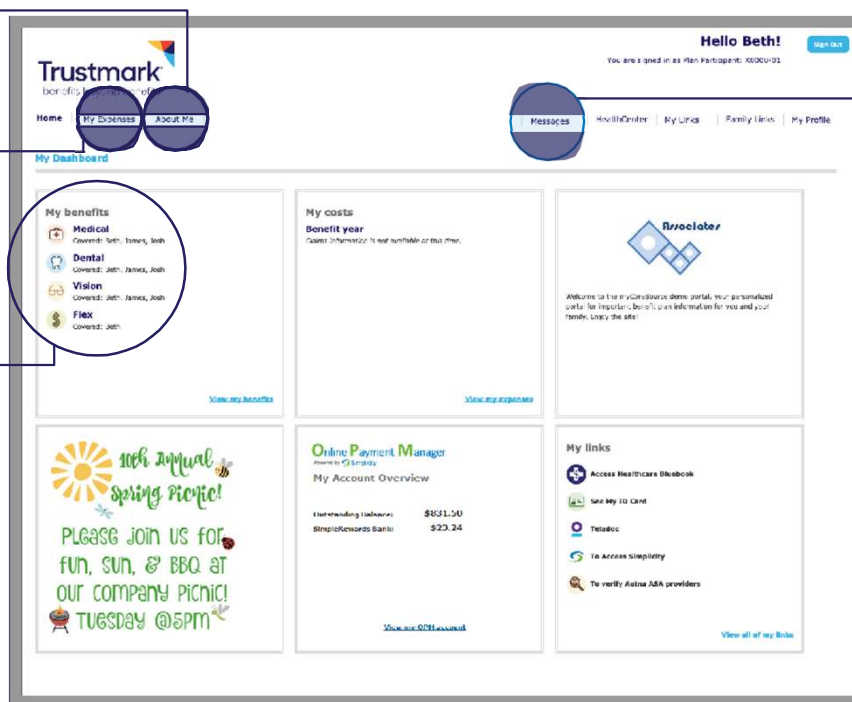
Trustmark
benefits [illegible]

Hello Beth!
You are signed in as Plan Participant: X0000-01
Sign out

Home
My Expenses
About Me
Messages
HealthCenter
My Links
Family Links
My Profile

My Dashboard

My benefits
Medical
Covered: Beth, James, Josh
Dental
Covered: Beth, James, Josh
Vision
Covered: Beth, James, Josh
Flex
Covered: Beth
View my benefits

My costs
Benefit year
Claims information is not available at this time.
View my expenses

Associates
Welcome to the myCareSource demo portal, your personalized portal for important benefit plan information for you and your family. Enjoy the site!

10th Annual Spring Picnic!
Please join us for fun, sun, & BBQ at our company picnic! Tuesday @5pm

Online Payment Manager
Powered by Simplicity
My Account Overview
Outstanding Balance: $831.50
SimpleRewards Bank: $20.24
View my OPM account

My links
Access Healthcare Bluebook
See My ID Card
Teladoc
To Access Simplicity
To verify Aetna ASA providers
View all of my links